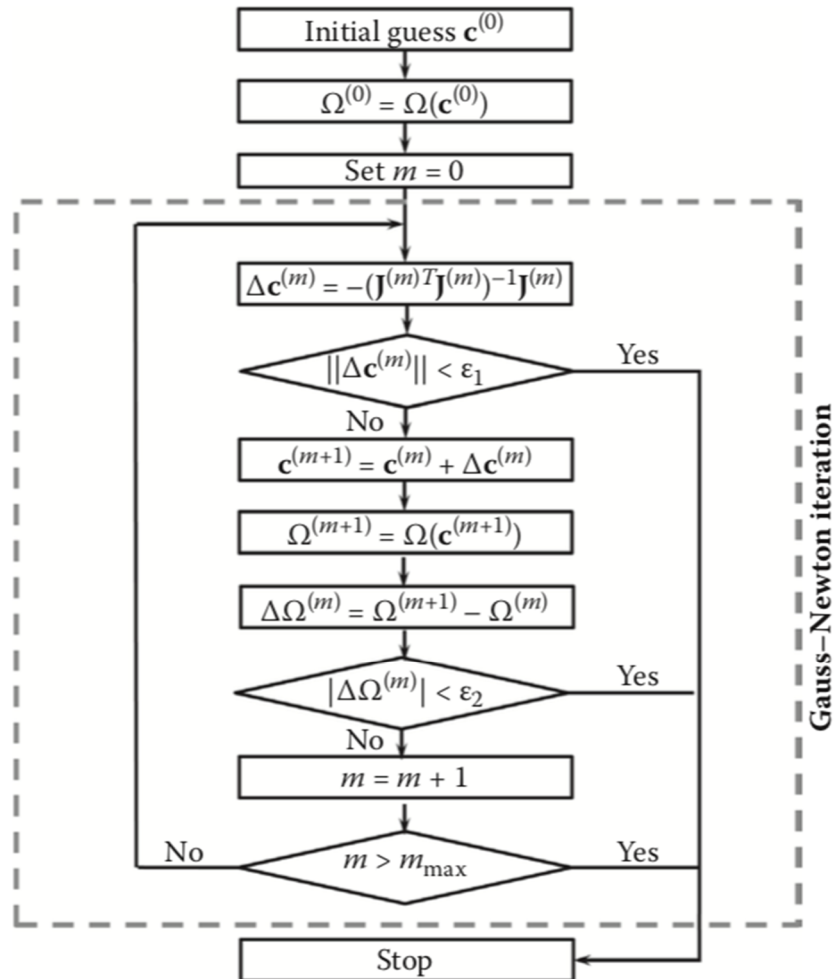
Initial guess $\mathbf{c}^{(0)}$

$\Omega^{(0)} = \Omega(\mathbf{c}^{(0)})$

Set $m = 0$

$\Delta\mathbf{c}^{(m)} = -(\mathbf{J}^{(m)T}\mathbf{J}^{(m)})^{-1}\mathbf{J}^{(m)}$

$||\Delta\mathbf{c}^{(m)}|| < \varepsilon_1$

Yes

No

$\mathbf{c}^{(m+1)} = \mathbf{c}^{(m)} + \Delta\mathbf{c}^{(m)}$

$\Omega^{(m+1)} = \Omega(\mathbf{c}^{(m+1)})$

$\Delta\Omega^{(m)} = \Omega^{(m+1)} - \Omega^{(m)}$

$|\Delta\Omega^{(m)}| < \varepsilon_2$

Yes

No

$m = m + 1$

No

$m > m_{\text{max}}$

Yes

Gauss–Newton iteration

Stop